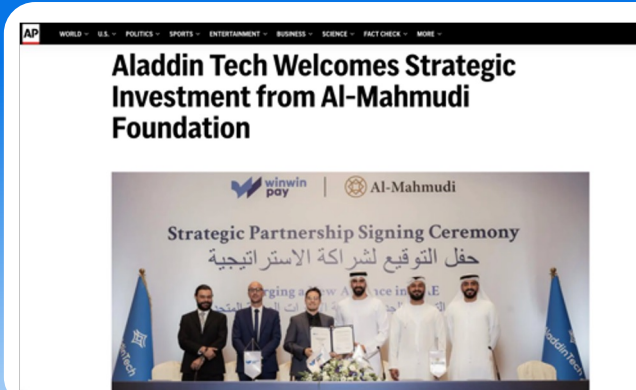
AP WORLD U.S. POLITICS SPORTS ENTERTAINMENT BUSINESS SCIENCE FACT CHECK MORE

Aladdin Tech Welcomes Strategic Investment from Al-Mahmudi Foundation

winwin pay | Al-Mahmudi

Strategic Partnership Signing Ceremony

حفل التوقيع لشراكة الاستراتيجية

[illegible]rging a New Al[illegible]ce in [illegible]AE

AladdinTech

AladdinTech